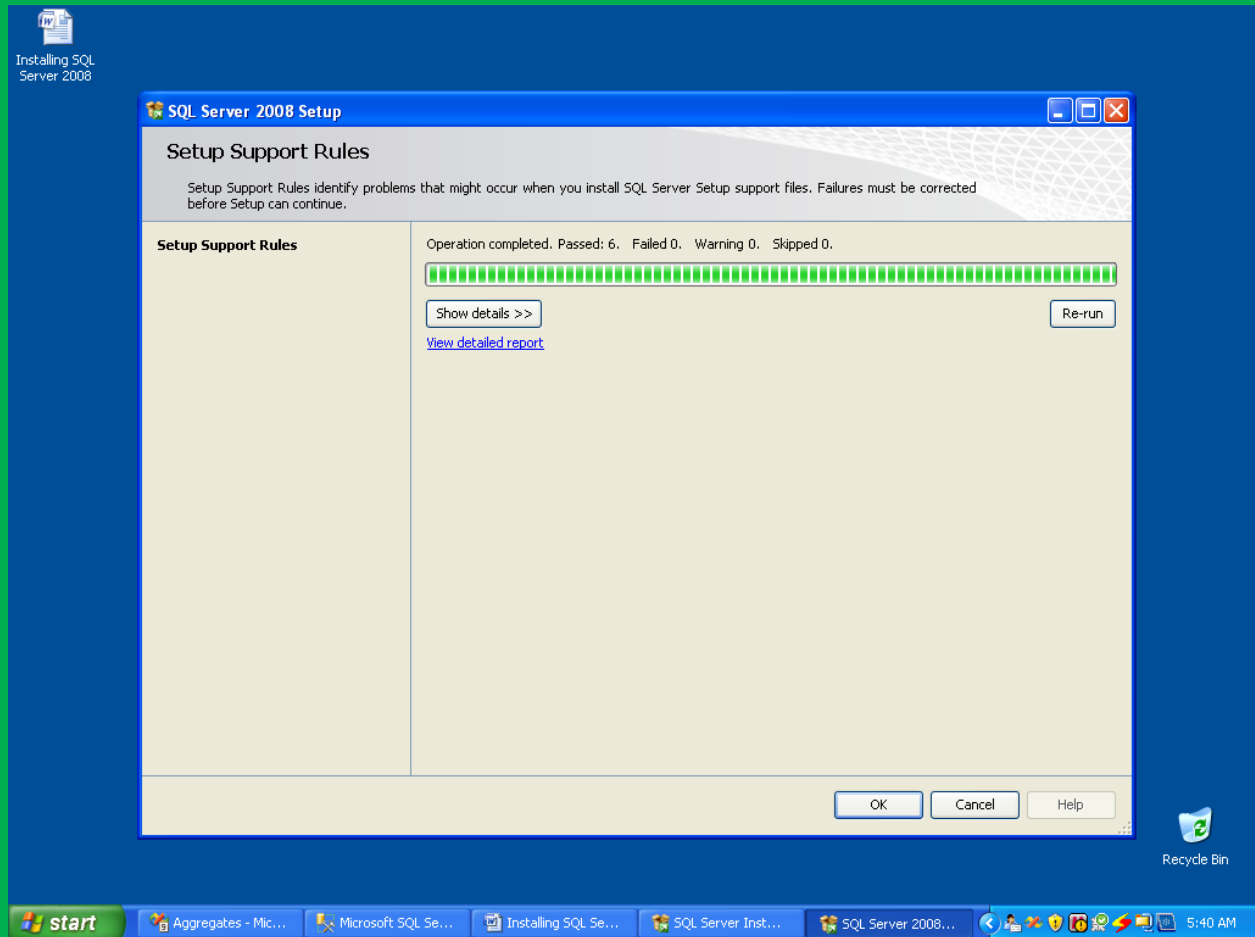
Installing SQL Server 2008

SQL Server 2008 Setup

Setup Support Rules

Setup Support Rules identify problems that might occur when you install SQL Server Setup support files. Failures must be corrected before Setup can continue.

Setup Support Rules

Operation completed. Passed: 6. Failed 0. Warning 0. Skipped 0.

Show details >>

Re-run

View detailed report

OK

Cancel

Help

Recycle Bin

start

Aggregates - Mic...

Microsoft SQL Se...

Installing SQL Se...

SQL Server Inst...

SQL Server 2008...

5:40 AM